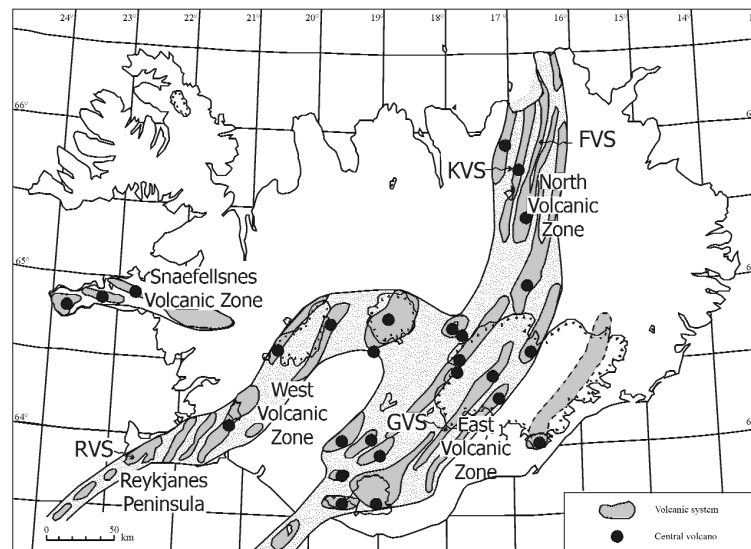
24° 23° 22° 21° 20° 19° 18° 17° 16° 15° 14°

66°

65°

64°

FVS
KVS
North Volcanic Zone

Snaefellsnes Volcanic Zone

West Volcanic Zone

GVS
East Volcanic Zone

RVS
Reykjanes Peninsula

0 50 km

Volcanic system
Central volcano